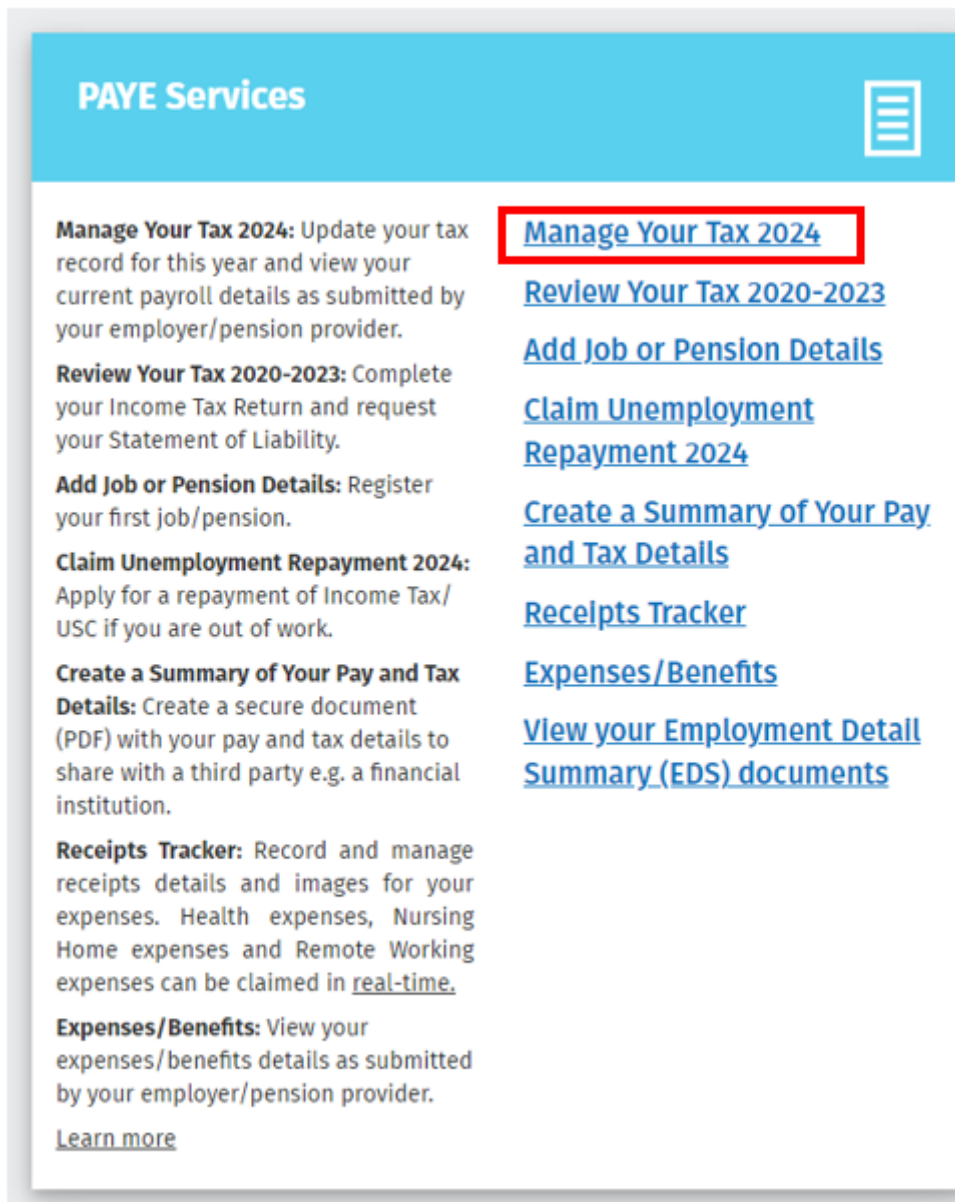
PAYE Services

Manage Your Tax 2024: Update your tax record for this year and view your current payroll details as submitted by your employer/pension provider.

Review Your Tax 2020-2023: Complete your Income Tax Return and request your Statement of Liability.

Add Job or Pension Details: Register your first job/pension.

Claim Unemployment Repayment 2024: Apply for a repayment of Income Tax/ USC if you are out of work.

Create a Summary of Your Pay and Tax Details: Create a secure document (PDF) with your pay and tax details to share with a third party e.g. a financial institution.

Receipts Tracker: Record and manage receipts details and images for your expenses. Health expenses, Nursing Home expenses and Remote Working expenses can be claimed in real-time.

Expenses/Benefits: View your expenses/benefits details as submitted by your employer/pension provider.

Learn more

Manage Your Tax 2024

Review Your Tax 2020-2023

Add Job or Pension Details

Claim Unemployment Repayment 2024

Create a Summary of Your Pay and Tax Details

Receipts Tracker

Expenses/Benefits

View your Employment Detail Summary (EDS) documents